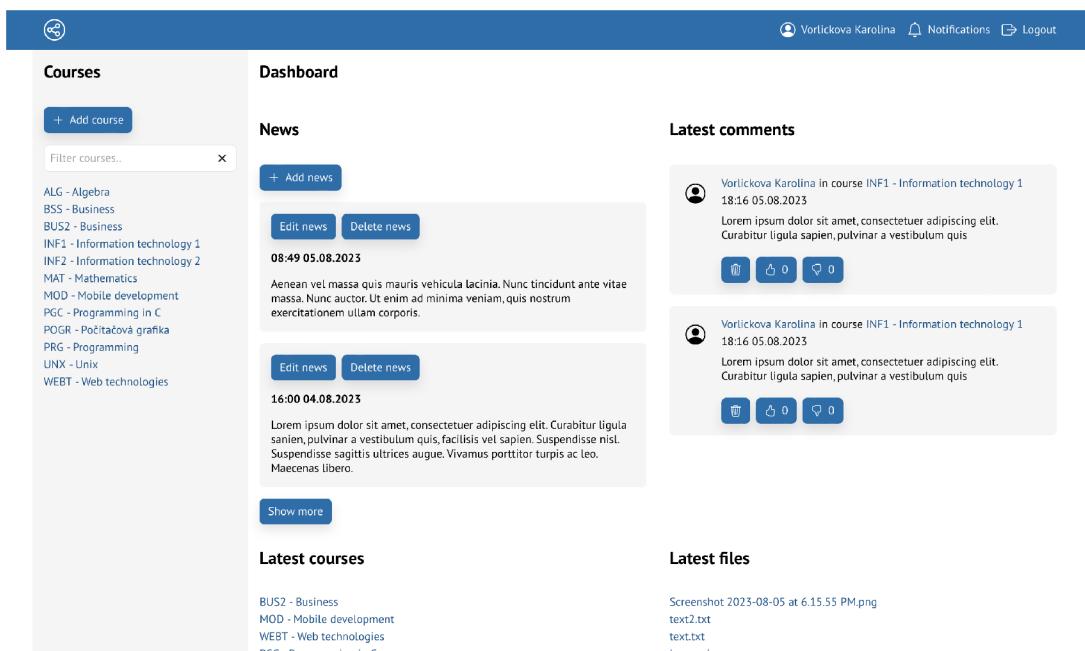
Vorlickova Karolina Notifications Logout

Courses

+ Add course

Filter courses..

ALG - Algebra
BSS - Business
BUS2 - Business
INF1 - Information technology 1
INF2 - Information technology 2
MAT - Mathematics
MOD - Mobile development
PGC - Programming in C
POGR - Počítačová grafika
PRG - Programming
UNX - Unix
WEBT - Web technologies

Dashboard

News

+ Add news

Edit news Delete news

08:49 05.08.2023

Aenean vel massa quis mauris vehicula lacinia. Nunc tincidunt ante vitae massa. Nunc auctor. Ut enim ad minima veniam, quis nostrum exercitationem ullam corporis.

Edit news Delete news

16:00 04.08.2023

Lorem ipsum dolor sit amet, consectetuer adipiscing elit. Curabitur ligula sanien, pulvinar a vestibulum quis, facilisis vel sapien. Suspendisse nisl. Suspendisse sagittis ultrices augue. Vivamus porttitor turpis ac leo. Maecenas libero.

Show more

Latest comments

Vorlickova Karolina in course INF1 - Information technology 1
18:16 05.08.2023
Lorem ipsum dolor sit amet, consectetuer adipiscing elit. Curabitur ligula sapien, pulvinar a vestibulum quis

0 0

Vorlickova Karolina in course INF1 - Information technology 1
18:16 05.08.2023
Lorem ipsum dolor sit amet, consectetuer adipiscing elit. Curabitur ligula sapien, pulvinar a vestibulum quis

0 0

Latest courses

BUS2 - Business
MOD - Mobile development
WEBT - Web technologies
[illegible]

Latest files

Screenshot 2023-08-05 at 6.15.55 PM.png
text2.txt
text.txt
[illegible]